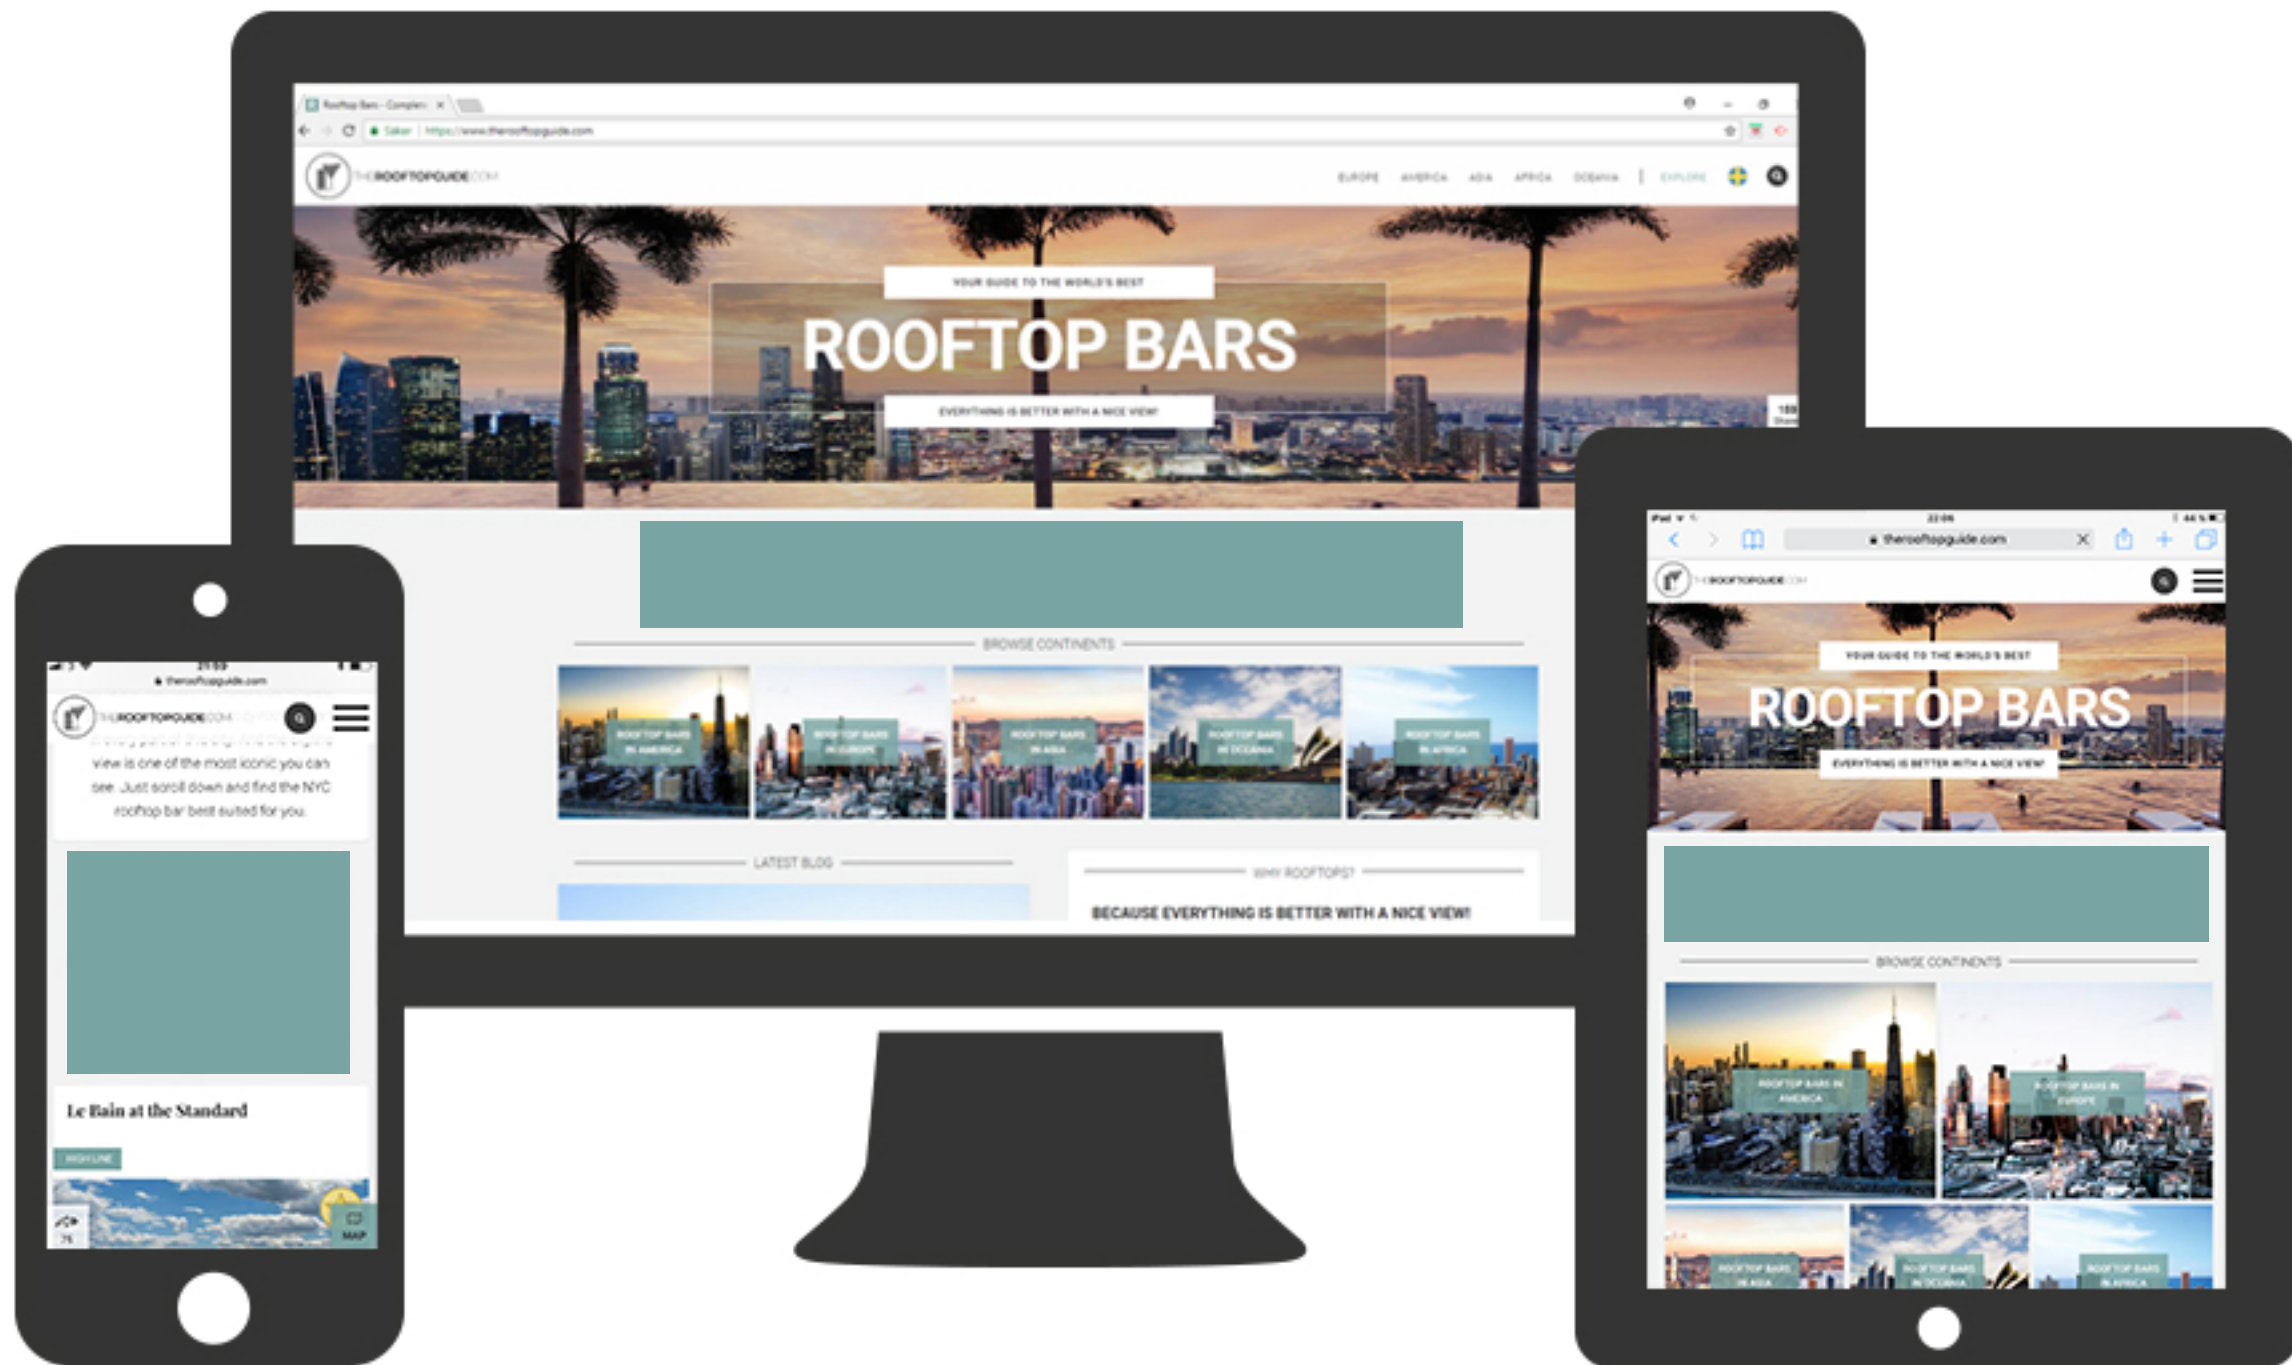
Rooftop Bars - Complete ×

Säker | https://www.therooftopguide.com

THEROOFTOPGUIDE.COM

EUROPE AMERICA ASIA AFRICA OCEANIA | EXPLORE

YOUR GUIDE TO THE WORLD'S BEST

ROOFTOP BARS

EVERYTHING IS BETTER WITH A NICE VIEW!

BROWSE CONTINENTS

ROOFTOP BARS IN AMERICA

ROOFTOP BARS IN EUROPE

ROOFTOP BARS IN ASIA

ROOFTOP BARS IN OCEANIA

ROOFTOP BARS IN AFRICA

LATEST BLOG

WHY ROOFTOPS?

BECAUSE EVERYTHING IS BETTER WITH A NICE VIEW!

21:59

therooftopguide.com

THEROOFTOPGUIDE.COM

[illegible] view is one of the most iconic you can see. Just scroll down and find the NYC rooftop bar best suited for you.

Le Bain at the Standard

HIGH LINE

MAP

iPad

22:06

therooftopguide.com

THEROOFTOPGUIDE.COM

YOUR GUIDE TO THE WORLD'S BEST

ROOFTOP BARS

EVERYTHING IS BETTER WITH A NICE VIEW!

BROWSE CONTINENTS

ROOFTOP BARS IN AMERICA

ROOFTOP BARS IN EUROPE

ROOFTOP BARS IN ASIA

ROOFTOP BARS IN OCEANIA

ROOFTOP BARS IN AFRICA